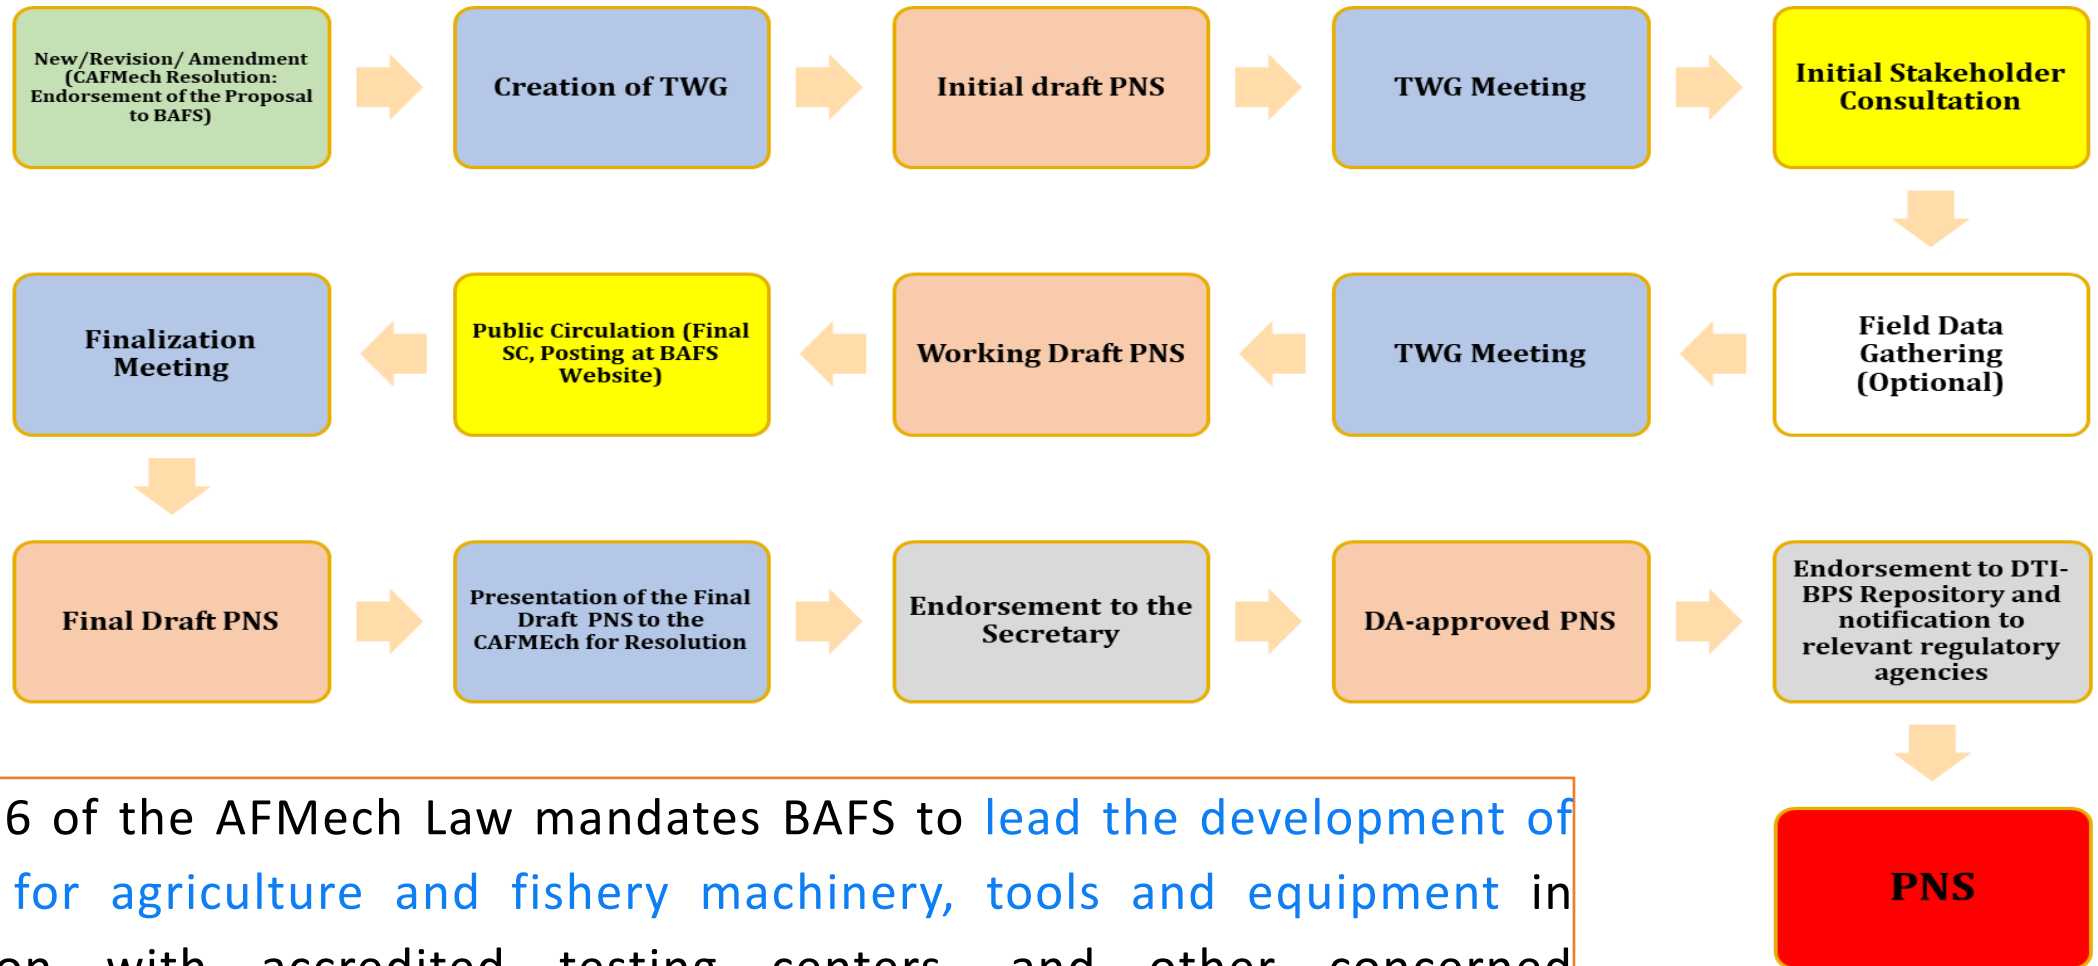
New/Revision/ Amendment (CAFMech Resolution: Endorsement of the Proposal to BAFS)

Creation of TWG

Initial draft PNS

TWG Meeting

Initial Stakeholder Consultation

Field Data Gathering (Optional)

TWG Meeting

Working Draft PNS

Public Circulation (Final SC, Posting at BAFS Website)

Finalization Meeting

Final Draft PNS

Presentation of the Final Draft PNS to the CAFMEch for Resolution

Endorsement to the Secretary

DA-approved PNS

Endorsement to DTI-BPS Repository and notification to relevant regulatory agencies

PNS

6 of the AFMech Law mandates BAFS to lead the development of for agriculture and fishery machinery, tools and equipment in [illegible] with accredited testing centers, and other concerned